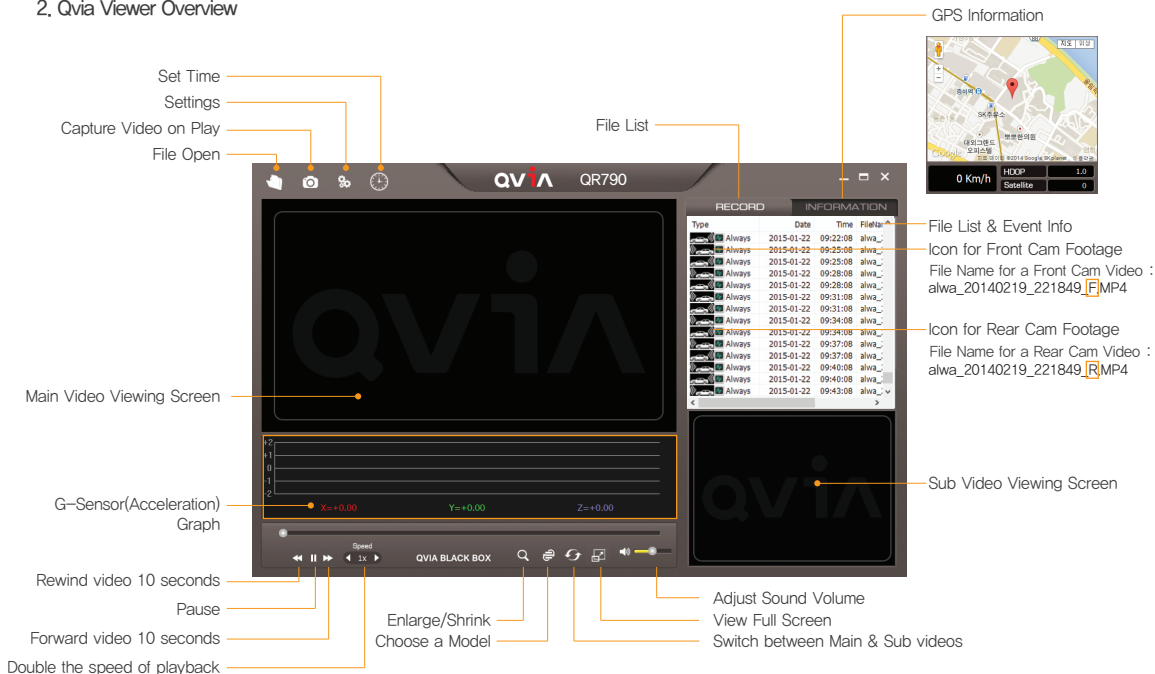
2. Qvia Viewer Overview

GPS Information

지도 위성

SK주유소

0 Km/h

HDOP 1.0

Satellite 0

Set Time

Settings

Capture Video on Play

File Open

File List

QVIA QR790

RECORD INFORMATION

| Type | Date | Time | FileNa |
|---|---|---|---|
| Always | 2015-01-22 | 09:22:08 | alwa_ |
| Always | 2015-01-22 | 09:25:08 | alwa_ |
| Always | 2015-01-22 | 09:25:08 | alwa_ |
| Always | 2015-01-22 | 09:28:08 | alwa_ |
| Always | 2015-01-22 | 09:28:08 | alwa_ |
| Always | 2015-01-22 | 09:31:08 | alwa_ |
| Always | 2015-01-22 | 09:31:08 | alwa_ |
| Always | 2015-01-22 | 09:34:08 | alwa_ |
| Always | 2015-01-22 | 09:34:08 | alwa_ |
| Always | 2015-01-22 | 09:37:08 | alwa_ |
| Always | 2015-01-22 | 09:37:08 | alwa_ |
| Always | 2015-01-22 | 09:40:08 | alwa_ |
| Always | 2015-01-22 | 09:40:08 | alwa_ |
| Always | 2015-01-22 | 09:43:08 | alwa_ |

File List & Event Info

Icon for Front Cam Footage

File Name for a Front Cam Video : alwa_20140219_221849_F.MP4

Icon for Rear Cam Footage

File Name for a Rear Cam Video : alwa_20140219_221849_R.MP4

QVIA

Main Video Viewing Screen

+2 +1 0 -1 -2

X=+0.00 Y=+0.00 Z=+0.00

G-Sensor(Acceleration) Graph

Sub Video Viewing Screen

Speed 1x

QVIA BLACK BOX

Rewind video 10 seconds

Pause

Forward video 10 seconds

Double the speed of playback

Enlarge/Shrink

Choose a Model

Adjust Sound Volume

View Full Screen

Switch between Main & Sub videos